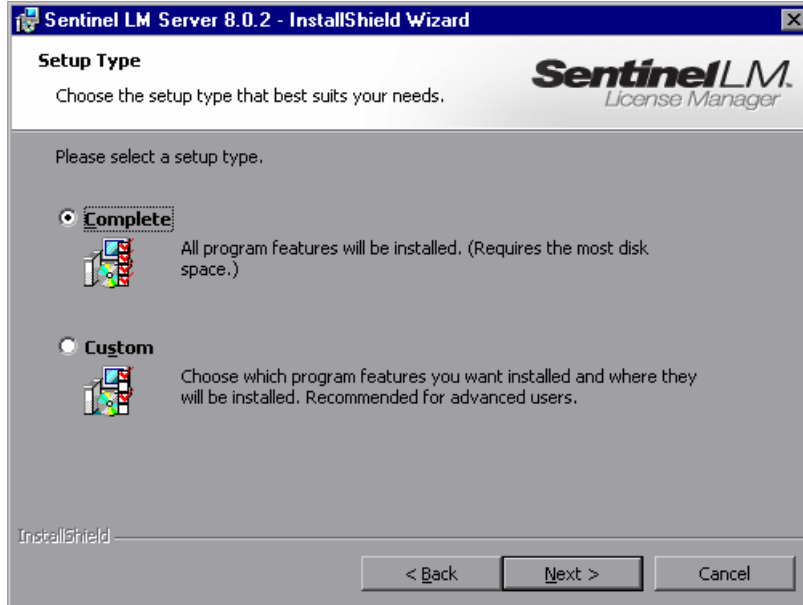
Sentinel LM Server 8.0.2 - InstallShield Wizard

Setup Type

Choose the setup type that best suits your needs.

SentinelLM
License Manager

Please select a setup type.

Complete

All program features will be installed. (Requires the most disk space.)

Custom

Choose which program features you want installed and where they will be installed. Recommended for advanced users.

InstallShield

< Back

Next >

Cancel